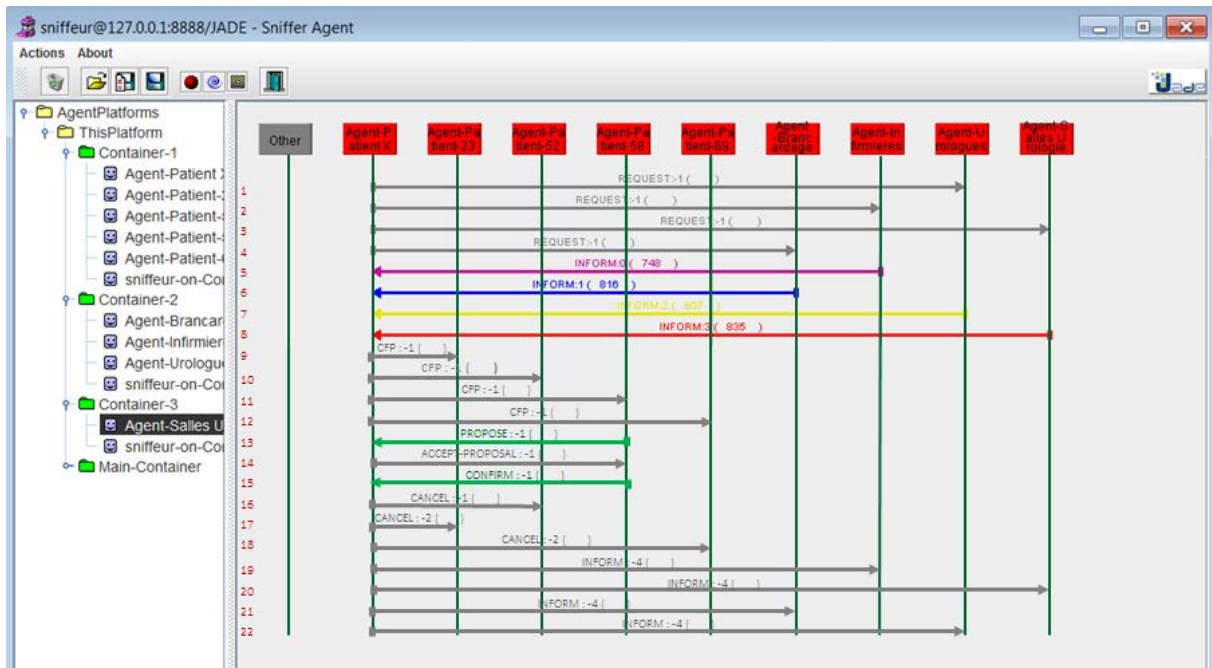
sniffeur@127.0.0.1:8888/JADE - Sniffer Agent

Actions About

Jade

AgentPlatforms
ThisPlatform
Container-1
Agent-Patient
Agent-Patient-
Agent-Patient-
Agent-Patient-
Agent-Patient-
sniffeur-on-Co
Container-2
Agent-Brancar
Agent-Infirmier
Agent-Urologu
sniffeur-on-Co
Container-3
Agent-Salles U
sniffeur-on-Co
Main-Container

Other
Agent-Patient X
Agent-Patient-23
Agent-Patient-52
Agent-Patient-56
Agent-Patient-59
Agent-Brancardage
Agent-Infirmieres
Agent-Urologues
Agent-Salles Urologie

1 REQUEST:-1 ( )
2 REQUEST:-1 ( )
3 REQUEST:-1 ( )
4 REQUEST:-1 ( )
5 INFORM:0 ( 748 )
6 INFORM:1 ( 816 )
7 INFORM:2 ( 807 )
8 INFORM:3 ( 835 )
9 CFP : -1 ( )
10 CFP : -1 ( )
11 CFP : -1 ( )
12 CFP : -1 ( )
13 PROPOSE : -1 ( )
14 ACCEPT-PROPOSAL : -1 ( )
15 CONFIRM : -1 ( )
16 CANCEL : -1 ( )
17 CANCEL : -2 ( )
18 CANCEL : -2 ( )
19 INFORM : -4 ( )
20 INFORM : -4 ( )
21 INFORM : -4 ( )
22 INFORM : -4 ( )